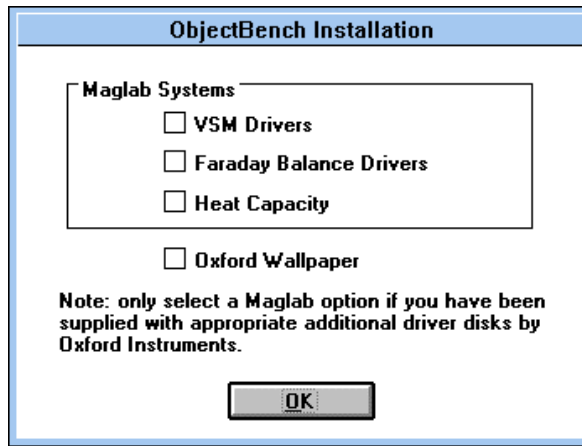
ObjectBench Installation

Maglab Systems

VSM Drivers

Faraday Balance Drivers

Heat Capacity

Oxford Wallpaper

Note: only select a Maglab option if you have been supplied with appropriate additional driver disks by Oxford Instruments.

OK